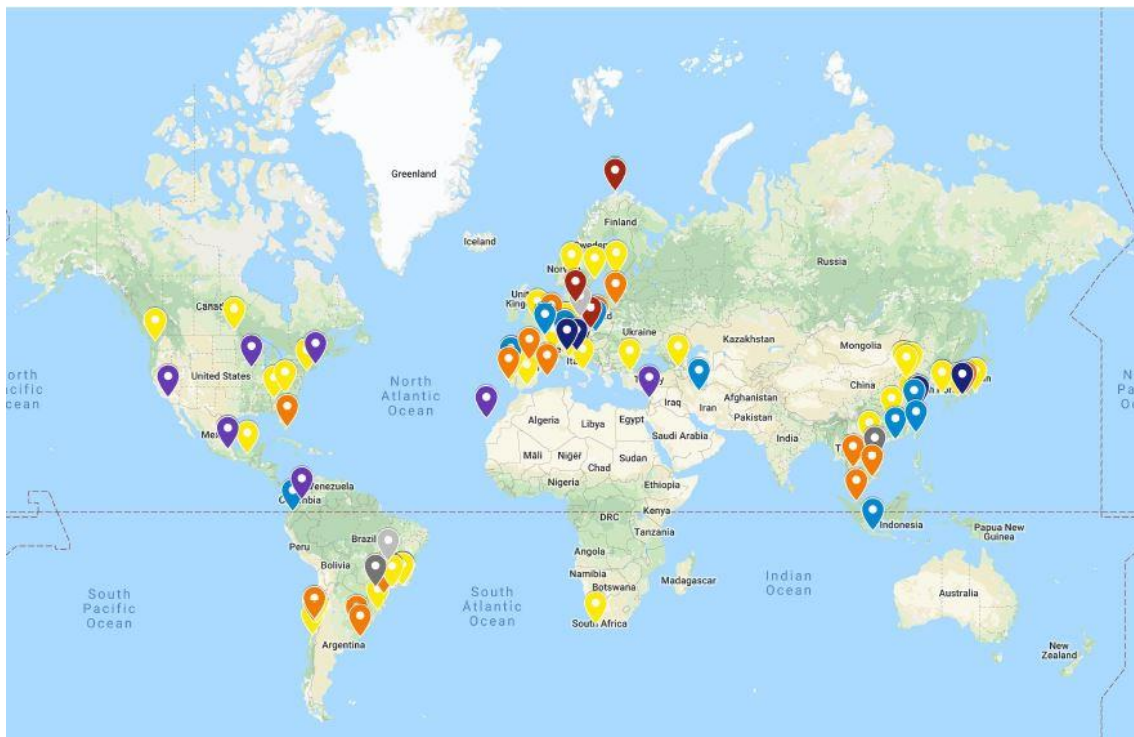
Greenland
Finland
Iceland
Sweden
Norway
Russia
United Kingdom
Canada
Ukraine
Kazakhstan
Mongolia
United States
North Atlantic Ocean
North Pacific Ocean
Turkey
China
Iraq
Iran
Afghanistan
Algeria
Libya
Egypt
Pakistan
Saudi Arabia
India
Mexico
Mali
Niger
Chad
Sudan
Venezuela
Colombia
Nigeria
Ethiopia
Kenya
DRC
Tanzania
Indonesia
Papua New Guinea
Peru
Brazil
Bolivia
Angola
Namibia
Botswana
Madagascar
Indian Ocean
South Pacific Ocean
South Atlantic Ocean
Australia
South Africa
Argentina
New Zealand
North Pacific Ocean